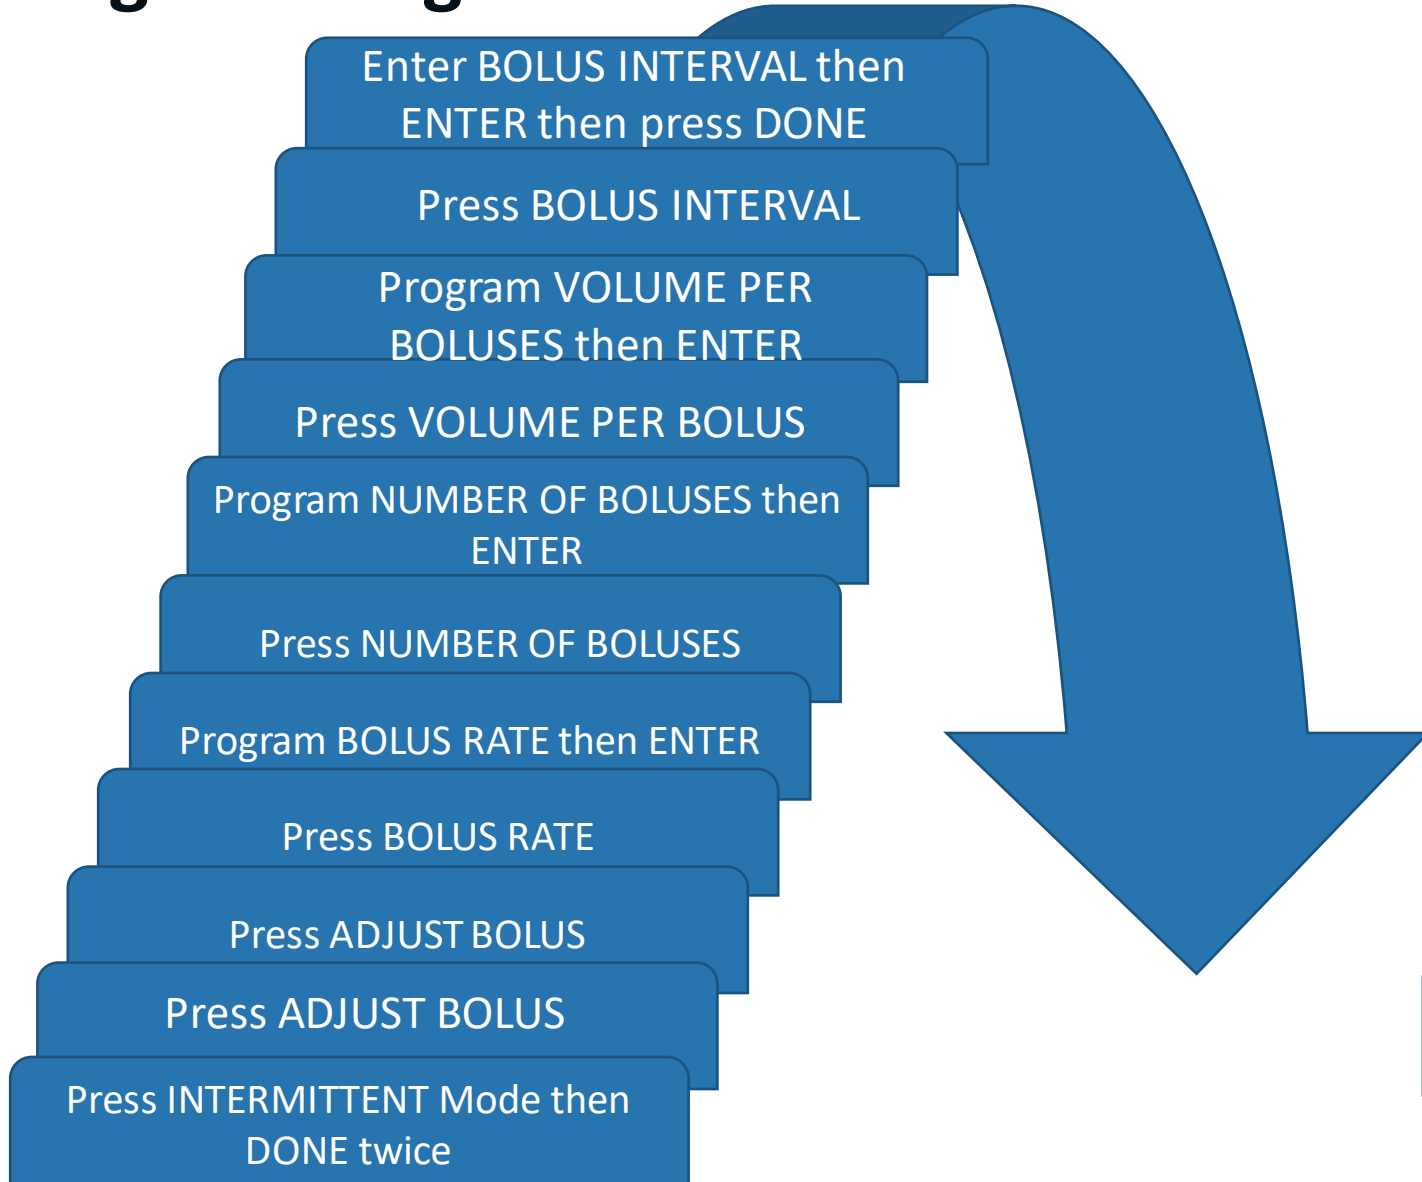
Enter BOLUS INTERVAL then ENTER then press DONE

Press BOLUS INTERVAL

Program VOLUME PER BOLUSES then ENTER

Press VOLUME PER BOLUS

Program NUMBER OF BOLUSES then ENTER

Press NUMBER OF BOLUSES

Program BOLUS RATE then ENTER

Press BOLUS RATE

Press ADJUST BOLUS

Press ADJUST BOLUS

Press INTERMITTENT Mode then DONE twice